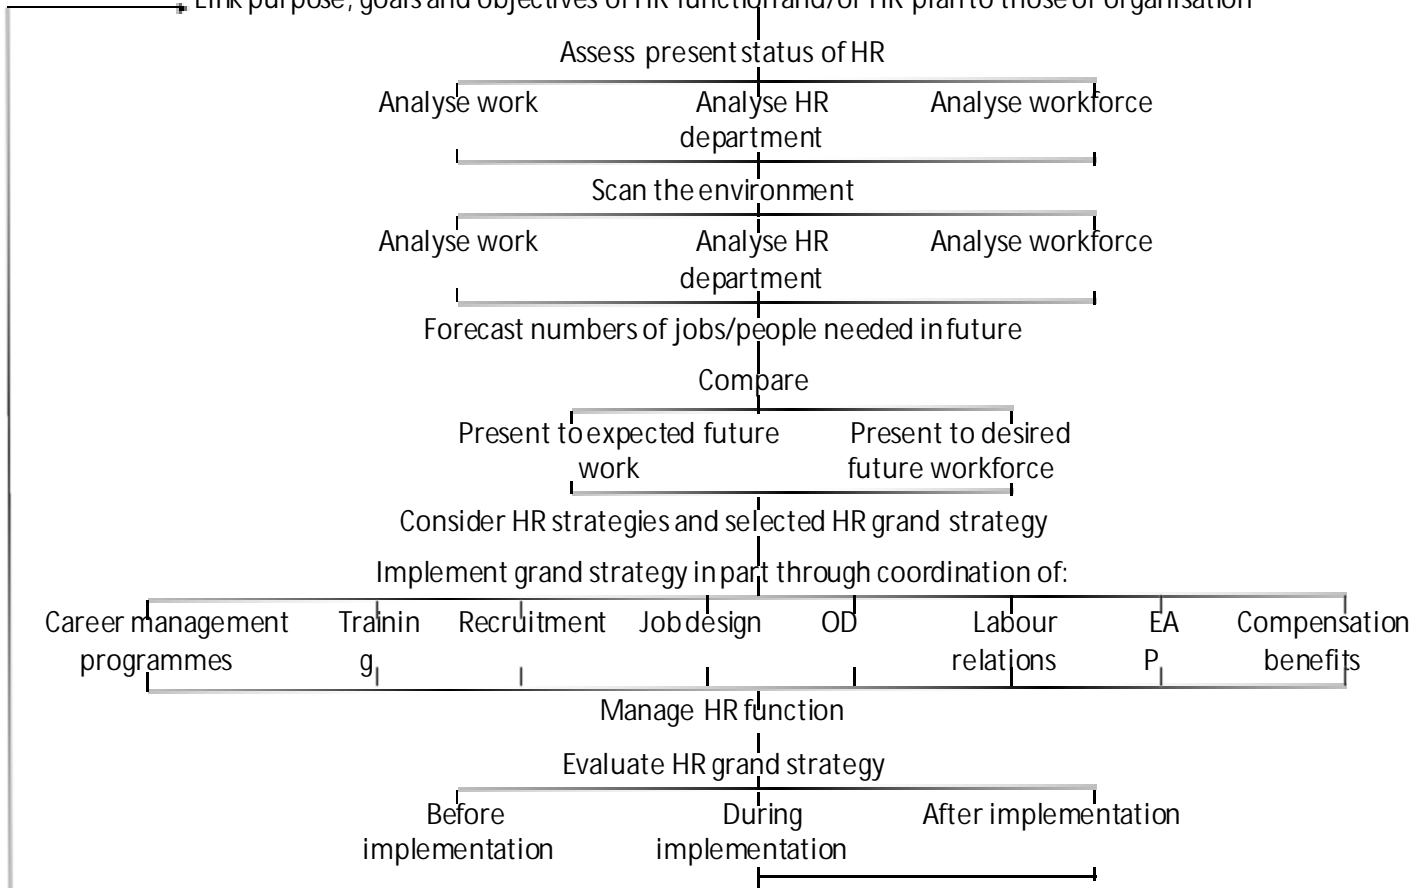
Link purpose, goals and objectives of HR function and/or HR plan to those of organisation

Assess present status of HR

Analyse work

Analyse HR department

Analyse workforce

Scan the environment

Analyse work

Analyse HR department

Analyse workforce

Forecast numbers of jobs/people needed in future

Compare

Present to expected future work

Present to desired future workforce

Consider HR strategies and selected HR grand strategy

Implement grand strategy in part through coordination of:

Career management programmes

Trainin g

Recruitment

Job design

OD

Labour relations

EA P

Compensation benefits

Manage HR function

Evaluate HR grand strategy

Before implementation

During implementation

After implementation